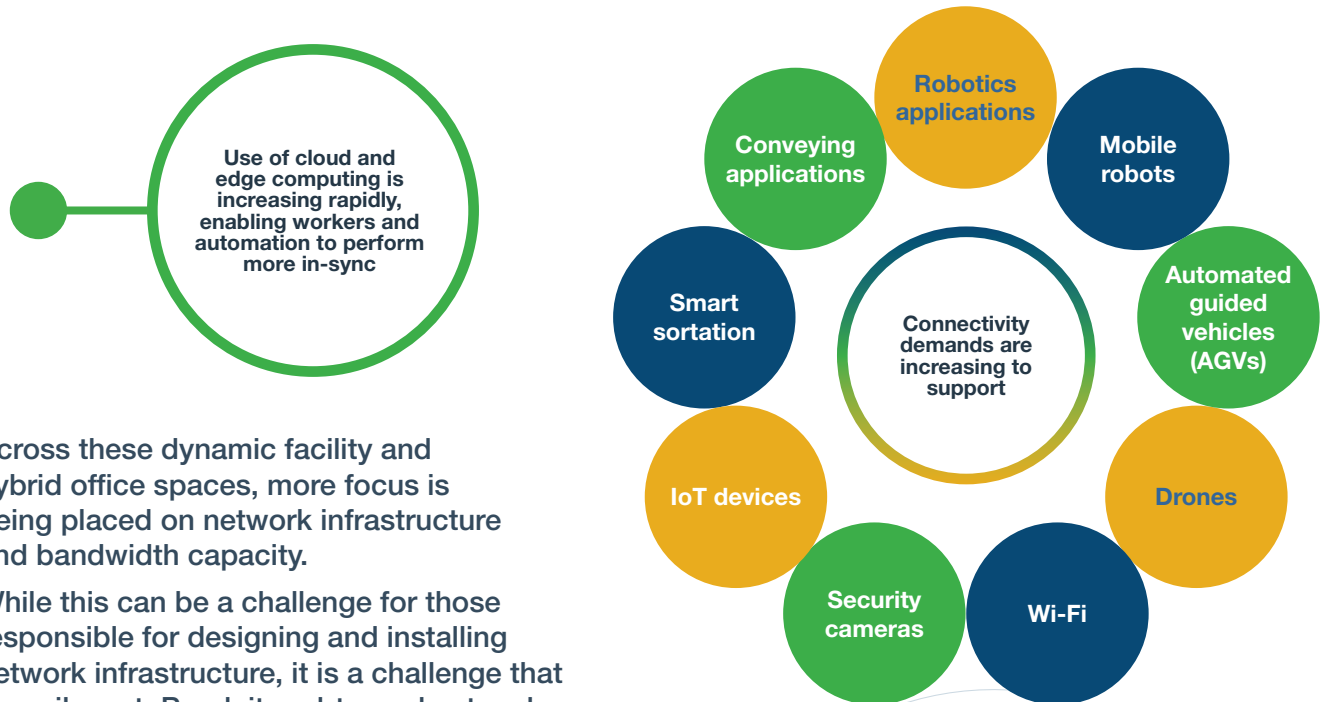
Use of cloud and edge computing is increasing rapidly, enabling workers and automation to perform more in-sync

cross these dynamic facility and ybrid office spaces, more focus is eing placed on network infrastructure nd bandwidth capacity.

While this can be a challenge for those esponsible for designing and installing etwork infrastructure, it is a challenge that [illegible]

Robotics applications

Conveying applications

Mobile robots

Smart sortation

Connectivity demands are increasing to support

Automated guided vehicles (AGVs)

IoT devices

Drones

Security cameras

Wi-Fi